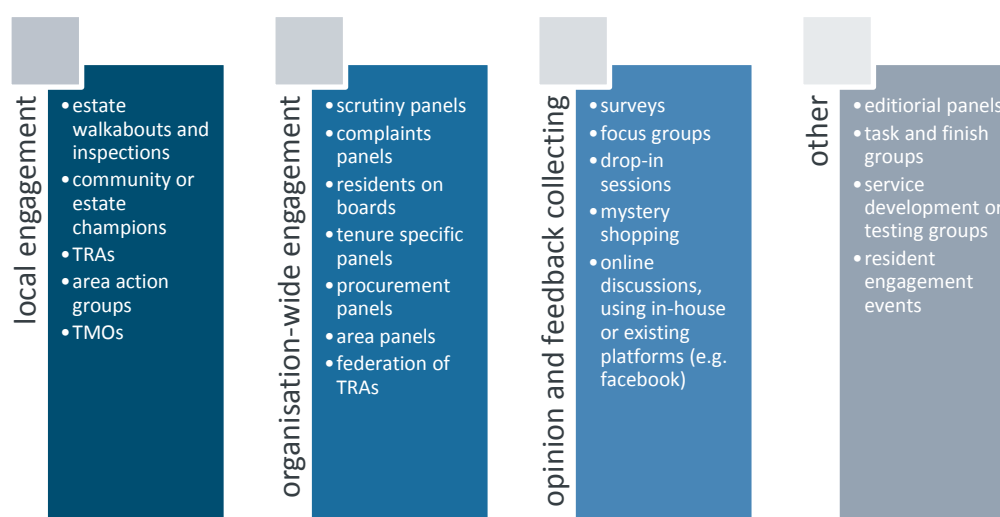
local engagement

• estate walkabouts and inspections
• community or estate champions
• TRAs
• area action groups
• TMOs

organisation-wide engagement

• scrutiny panels
• complaints panels
• residents on boards
• tenure specific panels
• procurement panels
• area panels
• federation of TRAs

opinion and feedback collecting

• surveys
• focus groups
• drop-in sessions
• mystery shopping
• online discussions, using in-house or existing platforms (e.g. facebook)

other

• editiorial panels
• task and finish groups
• service development or testing groups
• resident engagement events